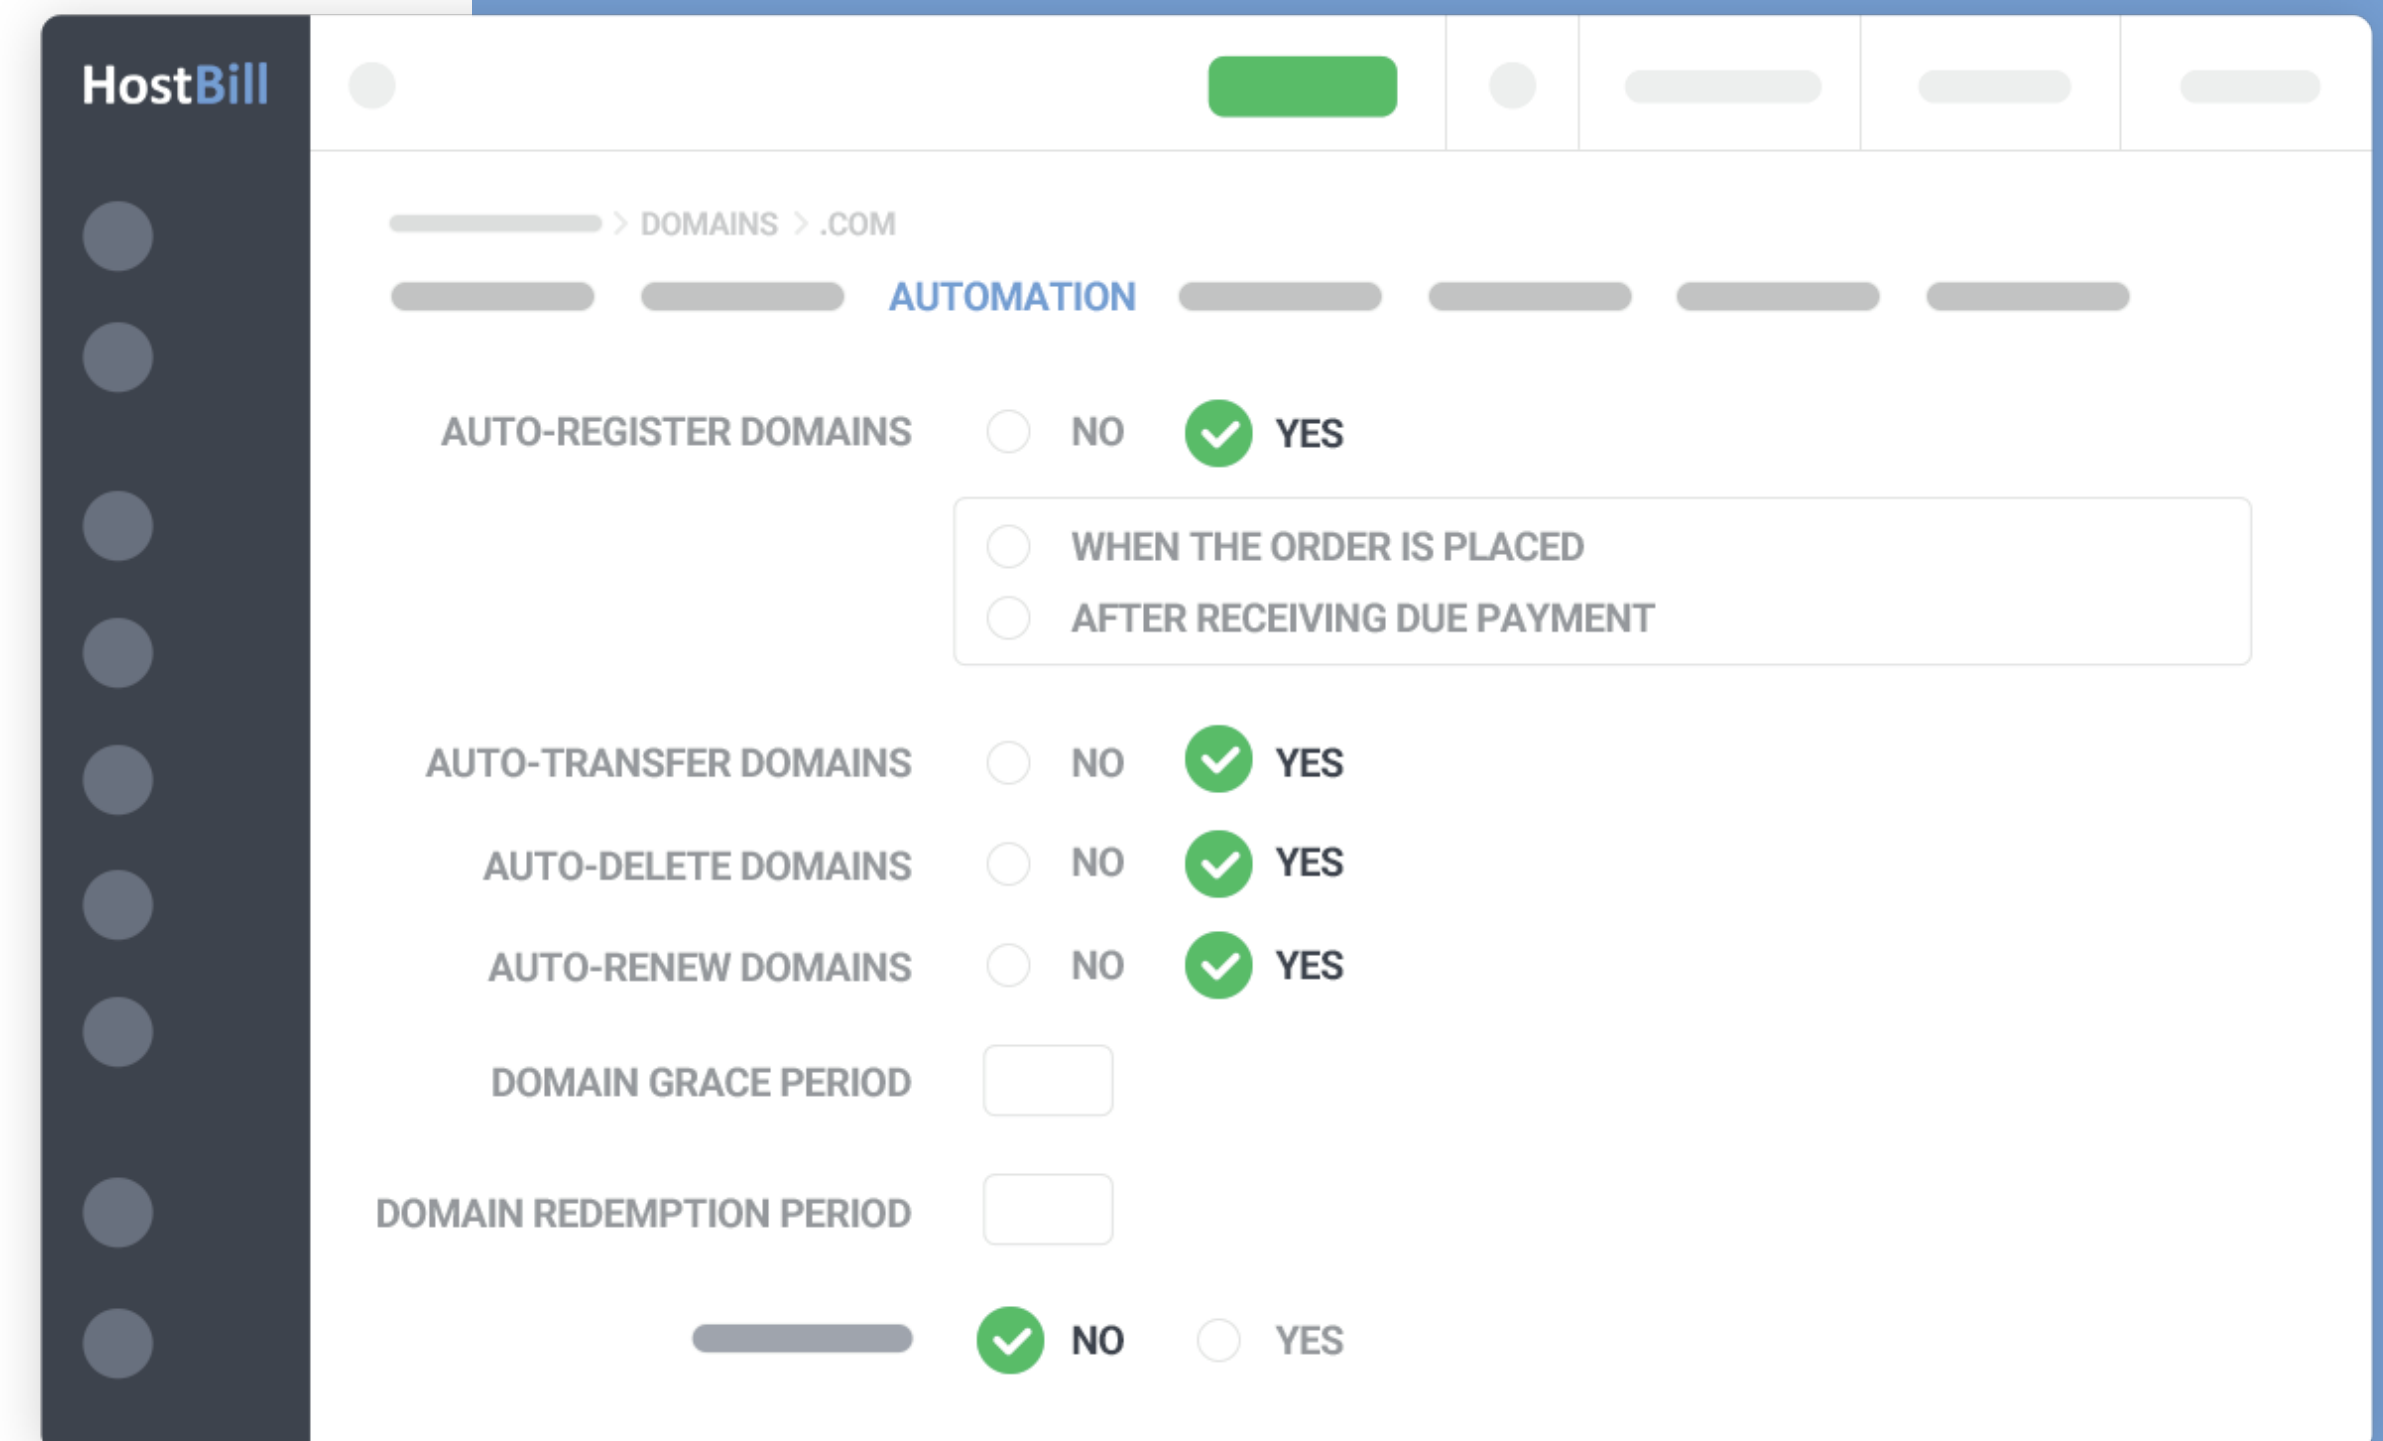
HostBill

> DOMAINS > .COM

AUTOMATION

AUTO-REGISTER DOMAINS NO YES

WHEN THE ORDER IS PLACED
AFTER RECEIVING DUE PAYMENT

AUTO-TRANSFER DOMAINS NO YES

AUTO-DELETE DOMAINS NO YES

AUTO-RENEW DOMAINS NO YES

DOMAIN GRACE PERIOD

DOMAIN REDEMPTION PERIOD

NO YES